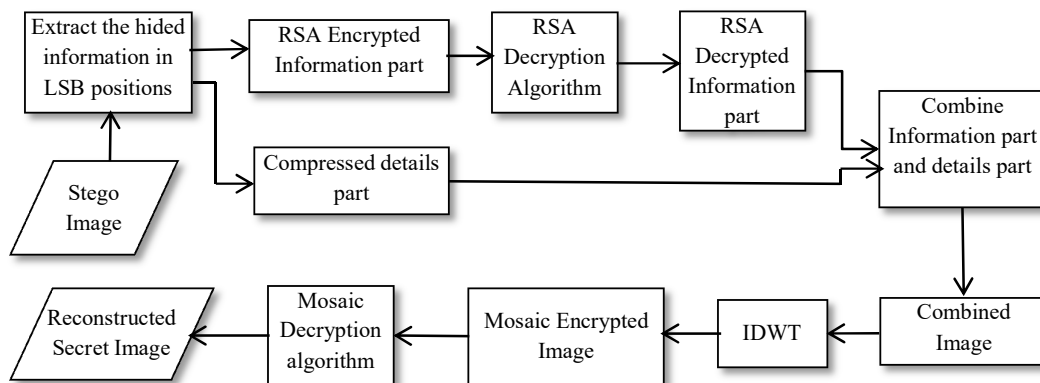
Extract the hided information in LSB positions

RSA Encrypted Information part

RSA Decryption Algorithm

RSA Decrypted Information part

Stego Image

Compressed details part

Combine Information part and details part

Combined Image

IDWT

Mosaic Encrypted Image

Mosaic Decryption algorithm

Reconstructed Secret Image